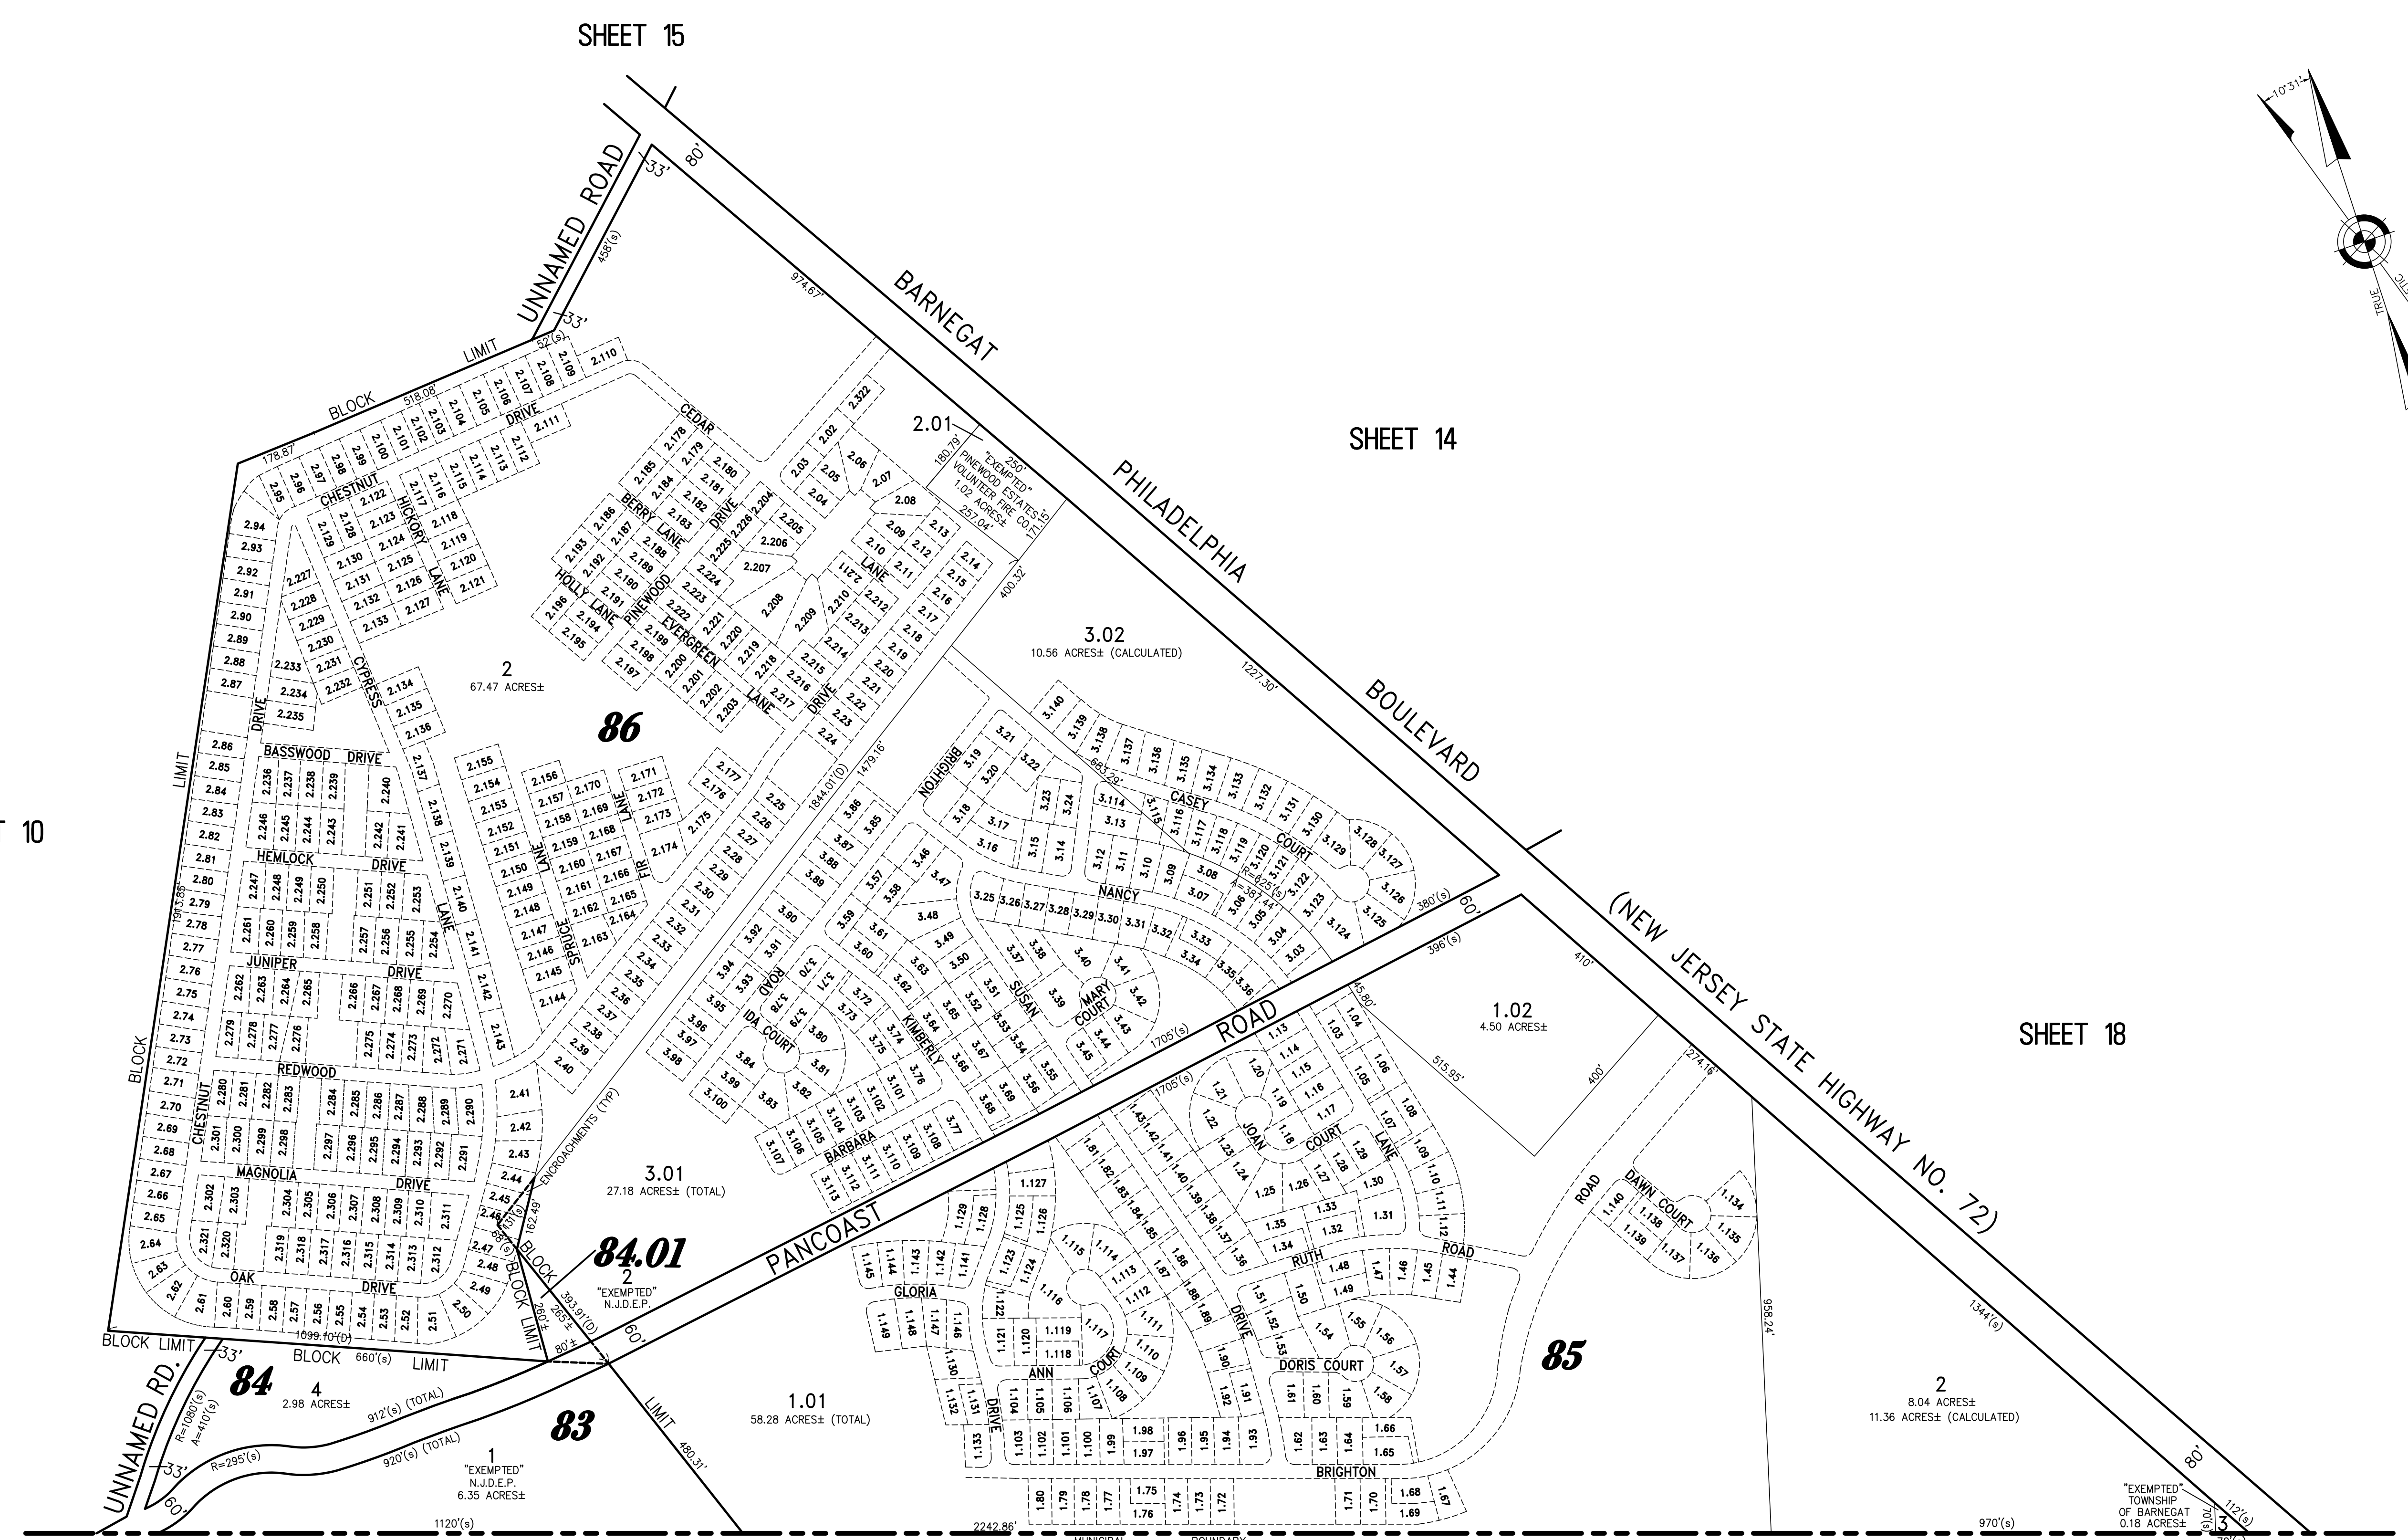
SHEET 15

SHEET 14

SHEET 18

UNNAMED ROAD

BARNEGAT PHILADELPHIA BOULEVARD

(NEW JERSEY STATE HIGHWAY NO. 72)

PANCOAST ROAD

UNNAMED RD.

BLOCK LIMIT

86

84.01

84

83

85

2
67.47 ACRES±

2.01
"EXEMPTED" PINEWOOD ESTATES VOLUNTEER FIRE CO. 1.02 ACRES±

3.02
10.56 ACRES± (CALCULATED)

3.01
27.18 ACRES± (TOTAL)

2
"EXEMPTED"
N.J.D.E.P.

1.02
4.50 ACRES±

4
2.98 ACRES±

1
"EXEMPTED"
N.J.D.E.P.
6.35 ACRES±

1.01
58.28 ACRES± (TOTAL)

2
8.04 ACRES±
11.36 ACRES± (CALCULATED)

"EXEMPTED"
TOWNSHIP
OF BARNEGAT
0.18 ACRES±

CEDAR DRIVE
CHESTNUT DRIVE
HICKORY LANE
BERRY LANE
HOLLY LANE
PINEWOOD
EVERGREEN LANE
DRIVE
CYPRESS
BASSWOOD DRIVE
HEMLOCK DRIVE
JUNIPER DRIVE
REDWOOD
CHESTNUT
MAGNOLIA DRIVE
OAK DRIVE
SPRUCE LANE
FIR LANE
BRIGHTON ROAD
CASEY COURT
NANCY
SUSAN
MARY COURT
KIMBERLY
IDA COURT
BARBARA
JOAN COURT
LANE
RUTH ROAD
DAWN COURT
GLORIA DRIVE
ANN COURT
DORIS COURT
BRIGHTON

ENCROACHMENTS (TYP)
TRUE
10°31'

974.67'
458'(s)
52'(s)
518.08'
178.87'
1913.83'
1099.10'(D)
660'(s)
912'(s) (TOTAL)
920'(s) (TOTAL)
R=1080'(s)
A=410'(s)
R=295'(s)
1120'(s)
2242.86'
970'(s)
112'(s)
480.31'
393.91'(D)
260'±
265'±
162.49'
131'(s)
1844.01'(D)
1479.16
400.32'
1227.30'
180.79'
250'
257.04'
171.15'
683.29'
R=625'(s)
A=387.44'
380'(s)
396'(s)
1705'(s)
1705'(s)
45.80'
515.95'
400'
410'
274.16'
958.24'
1344'(s)
80'
60'
33'

2.95 2.96 2.97 2.98 2.99 2.100 2.101 2.102 2.103 2.104 2.105 2.106 2.107 2.108 2.109 2.110 2.111 2.112 2.113 2.114 2.115 2.116 2.117 2.118 2.119 2.120 2.121 2.122 2.123 2.124 2.125 2.126 2.127 2.128 2.129 2.130 2.131 2.132 2.133 2.134 2.135 2.136 2.137 2.138 2.139 2.140 2.141 2.142 2.143 2.144 2.145 2.146 2.147 2.148 2.149 2.150 2.151 2.152 2.153 2.154 2.155 2.156 2.157 2.158 2.159 2.160 2.161 2.162 2.163 2.164 2.165 2.166 2.167 2.168 2.169 2.170 2.171 2.172 2.173 2.174 2.175 2.176 2.177 2.178 2.179 2.180 2.181 2.182 2.183 2.184 2.185 2.186 2.187 2.188 2.189 2.190 2.191 2.192 2.193 2.194 2.195 2.196 2.197 2.198 2.199 2.200 2.201 2.202 2.203 2.204 2.205 2.206 2.207 2.208 2.209 2.210 2.211 2.212 2.213 2.214 2.215 2.216 2.217 2.218 2.219 2.220 2.221 2.222 2.223 2.224 2.225 2.226 2.227 2.228 2.229 2.230 2.231 2.232 2.233 2.234 2.235 2.236 2.237 2.238 2.239 2.240 2.241 2.242 2.243 2.244 2.245 2.246 2.247 2.248 2.249 2.250 2.251 2.252 2.253 2.254 2.255 2.256 2.257 2.258 2.259 2.260 2.261 2.262 2.263 2.264 2.265 2.266 2.267 2.268 2.269 2.270 2.271 2.272 2.273 2.274 2.275 2.276 2.277 2.278 2.279 2.280 2.281 2.282 2.283 2.284 2.285 2.286 2.287 2.288 2.289 2.290 2.291 2.292 2.293 2.294 2.295 2.296 2.297 2.298 2.299 2.300 2.301 2.302 2.303 2.304 2.305 2.306 2.307 2.308 2.309 2.310 2.311 2.312 2.313 2.314 2.315 2.316 2.317 2.318 2.319 2.320 2.321 2.322
2.02 2.03 2.04 2.05 2.06 2.07 2.08 2.09 2.10 2.11 2.12 2.13 2.14 2.15 2.16 2.17 2.18 2.19 2.20 2.21 2.22 2.23 2.24 2.25 2.26 2.27 2.28 2.29 2.30 2.31 2.32 2.33 2.34 2.35 2.36 2.37 2.38 2.39 2.40 2.41 2.42 2.43 2.44 2.45 2.46 2.47 2.48 2.49 2.50 2.51 2.52 2.53 2.54 2.55 2.56 2.57 2.58 2.59 2.60 2.61 2.62 2.63 2.64 2.65 2.66 2.67 2.68 2.69 2.70 2.71 2.72 2.73 2.74 2.75 2.76 2.77 2.78 2.79 2.80 2.81 2.82 2.83 2.84 2.85 2.86 2.87 2.88 2.89 2.90 2.91 2.92 2.93 2.94
3.03 3.04 3.05 3.06 3.07 3.08 3.09 3.10 3.11 3.12 3.13 3.14 3.15 3.16 3.17 3.18 3.19 3.20 3.21 3.22 3.23 3.24 3.25 3.26 3.27 3.28 3.29 3.30 3.31 3.32 3.33 3.34 3.35 3.36 3.37 3.38 3.39 3.40 3.41 3.42 3.43 3.44 3.45 3.46 3.47 3.48 3.49 3.50 3.51 3.52 3.53 3.54 3.55 3.56 3.57 3.58 3.59 3.60 3.61 3.62 3.63 3.64 3.65 3.66 3.67 3.68 3.69 3.70 3.71 3.72 3.73 3.74 3.75 3.76 3.77 3.78 3.79 3.80 3.81 3.82 3.83 3.84 3.85 3.86 3.87 3.88 3.89 3.90 3.91 3.92 3.93 3.94 3.95 3.96 3.97 3.98 3.99 3.100 3.101 3.102 3.103 3.104 3.105 3.106 3.107 3.108 3.109 3.110 3.111 3.112 3.113 3.114 3.115 3.116 3.117 3.118 3.119 3.120 3.121 3.122 3.123 3.124 3.125 3.126 3.127 3.128 3.129 3.130 3.131 3.132 3.133 3.134 3.135 3.136 3.137 3.138 3.139 3.140
1.03 1.04 1.05 1.06 1.07 1.08 1.09 1.10 1.11 1.12 1.13 1.14 1.15 1.16 1.17 1.18 1.19 1.20 1.21 1.22 1.23 1.24 1.25 1.26 1.27 1.28 1.29 1.30 1.31 1.32 1.33 1.34 1.35 1.36 1.37 1.38 1.39 1.40 1.41 1.42 1.43 1.44 1.45 1.46 1.47 1.48 1.49 1.50 1.51 1.52 1.53 1.54 1.55 1.56 1.57 1.58 1.59 1.60 1.61 1.62 1.63 1.64 1.65 1.66 1.67 1.68 1.69 1.70 1.71 1.72 1.73 1.74 1.75 1.76 1.77 1.78 1.79 1.80 1.81 1.82 1.83 1.84 1.85 1.86 1.87 1.88 1.89 1.90 1.91 1.92 1.93 1.94 1.95 1.96 1.97 1.98 1.99 1.100 1.101 1.102 1.103 1.104 1.105 1.106 1.107 1.108 1.109 1.110 1.111 1.112 1.113 1.114 1.115 1.116 1.117 1.118 1.119 1.120 1.121 1.122 1.123 1.124 1.125 1.126 1.127 1.128 1.129 1.130 1.131 1.132 1.133 1.134 1.135 1.136 1.137 1.138 1.139 1.140 1.141 1.142 1.143 1.144 1.145 1.146 1.147 1.148 1.149
3

T 10

MUNICIPAL BOUNDARY